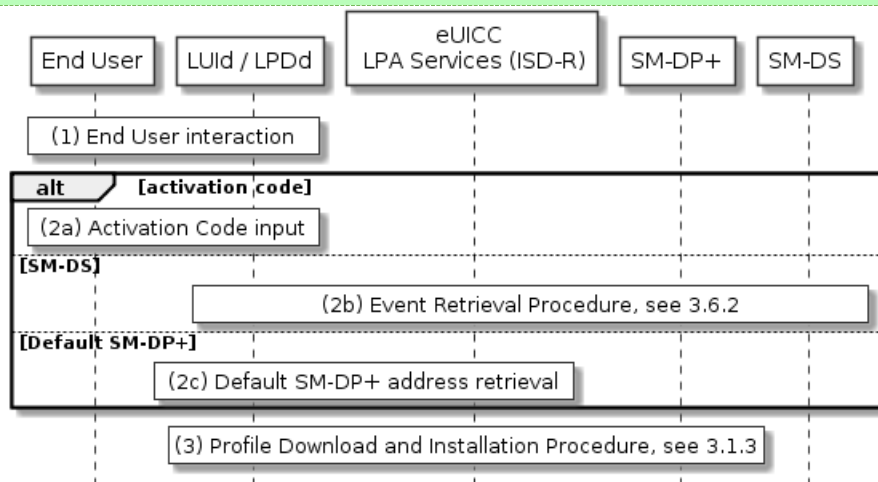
End User

LUId / LPDd

eUICC
LPA Services (ISD-R)

SM-DP+

SM-DS

(1) End User interaction

alt

[activation code]

(2a) Activation Code input

[SM-DS]

(2b) Event Retrieval Procedure, see 3.6.2

[Default SM-DP+]

(2c) Default SM-DP+ address retrieval

(3) Profile Download and Installation Procedure, see 3.1.3